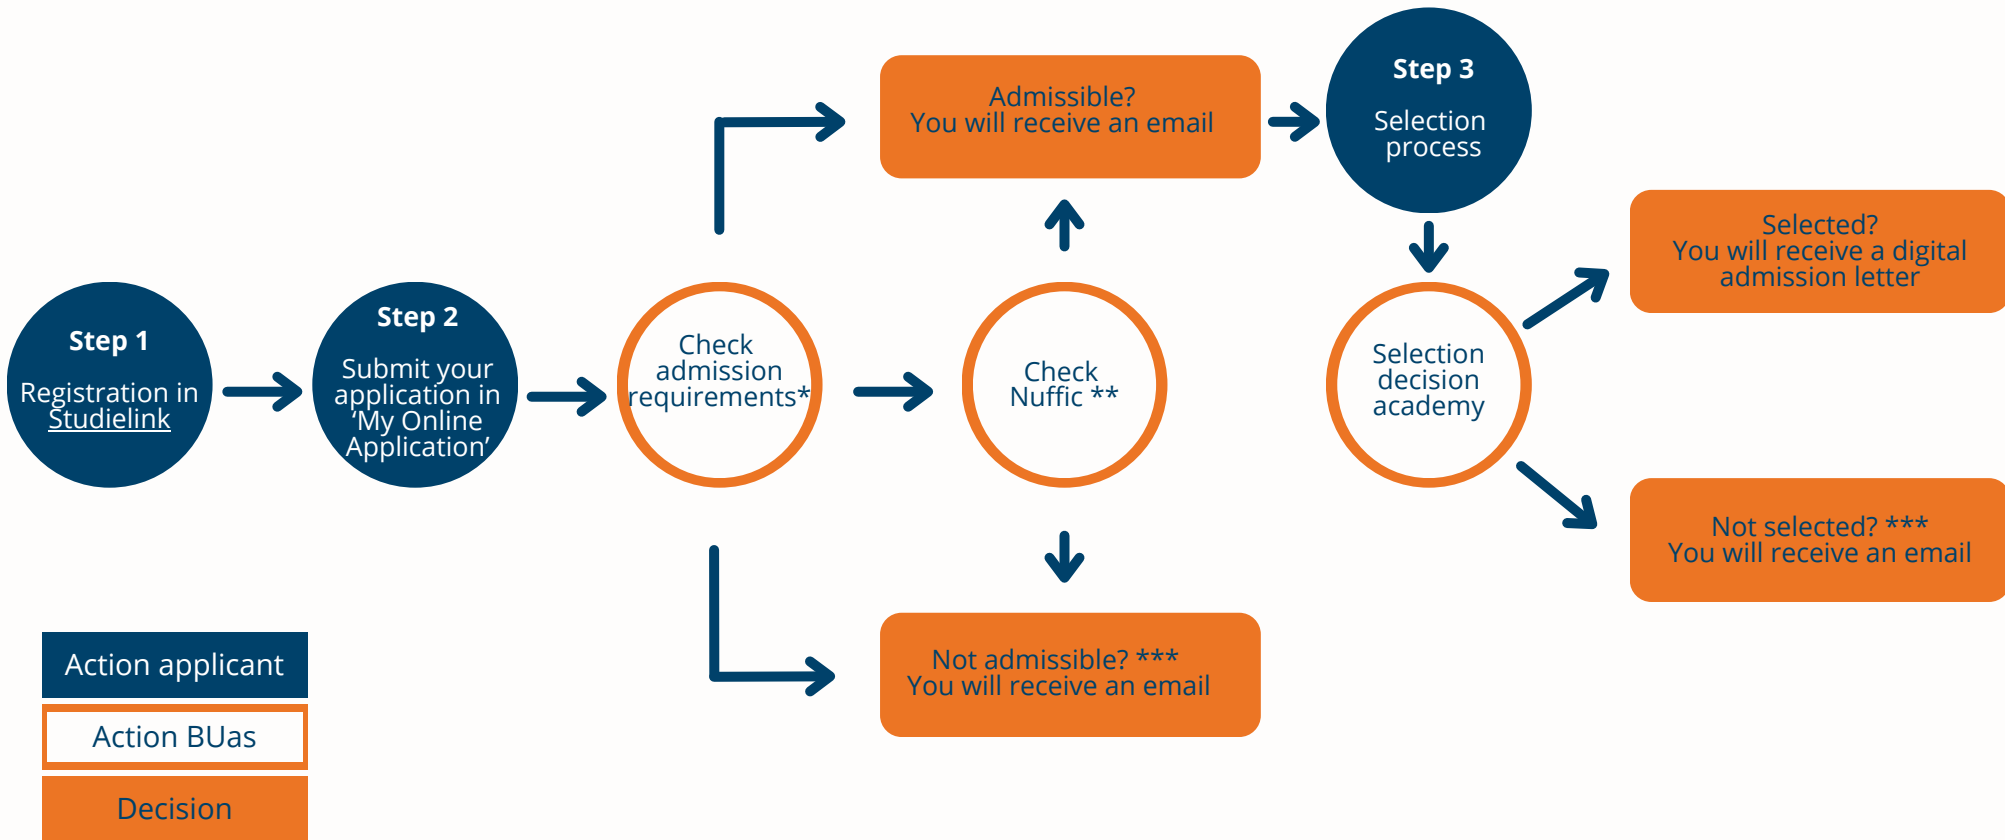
Step 1

Registration in Studielink

Step 2

Submit your application in 'My Online Application'

Check admission requirements*

Admissible?
You will receive an email

Not admissible? ***
You will receive an email

Check Nuffic **

Step 3

Selection process

Selection decision academy

Selected?
You will receive a digital admission letter

Not selected? ***
You will receive an email

Action applicant

Action BUas

Decision